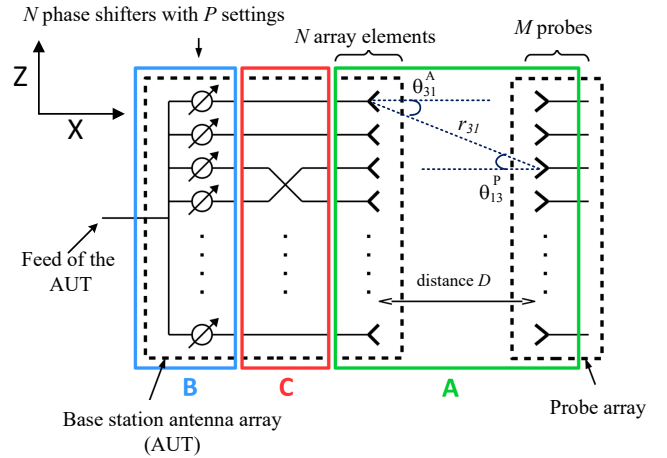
$N$ phase shifters with $P$ settings

$N$ array elements

$M$ probes

Z

X

$\theta_{31}^{A}$

$r_{31}$

$\theta_{13}^{P}$

Feed of the AUT

distance $D$

B

C

A

Base station antenna array (AUT)

Probe array